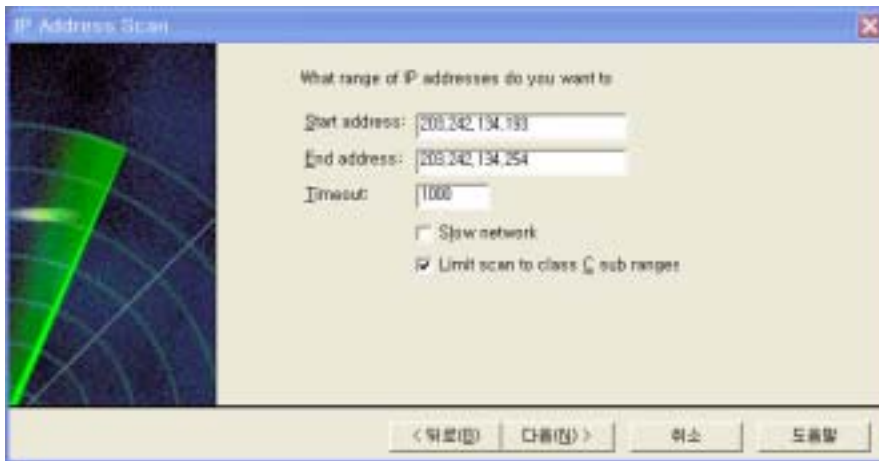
IP Address Scan

What range of IP addresses do you want to

Start address: 203.242.134.193

End address: 203.242.134.254

Timeout: 1000

Slow network

Limit scan to class C sub ranges

< 뒤로(B) 다음(N) > 취소 도움말